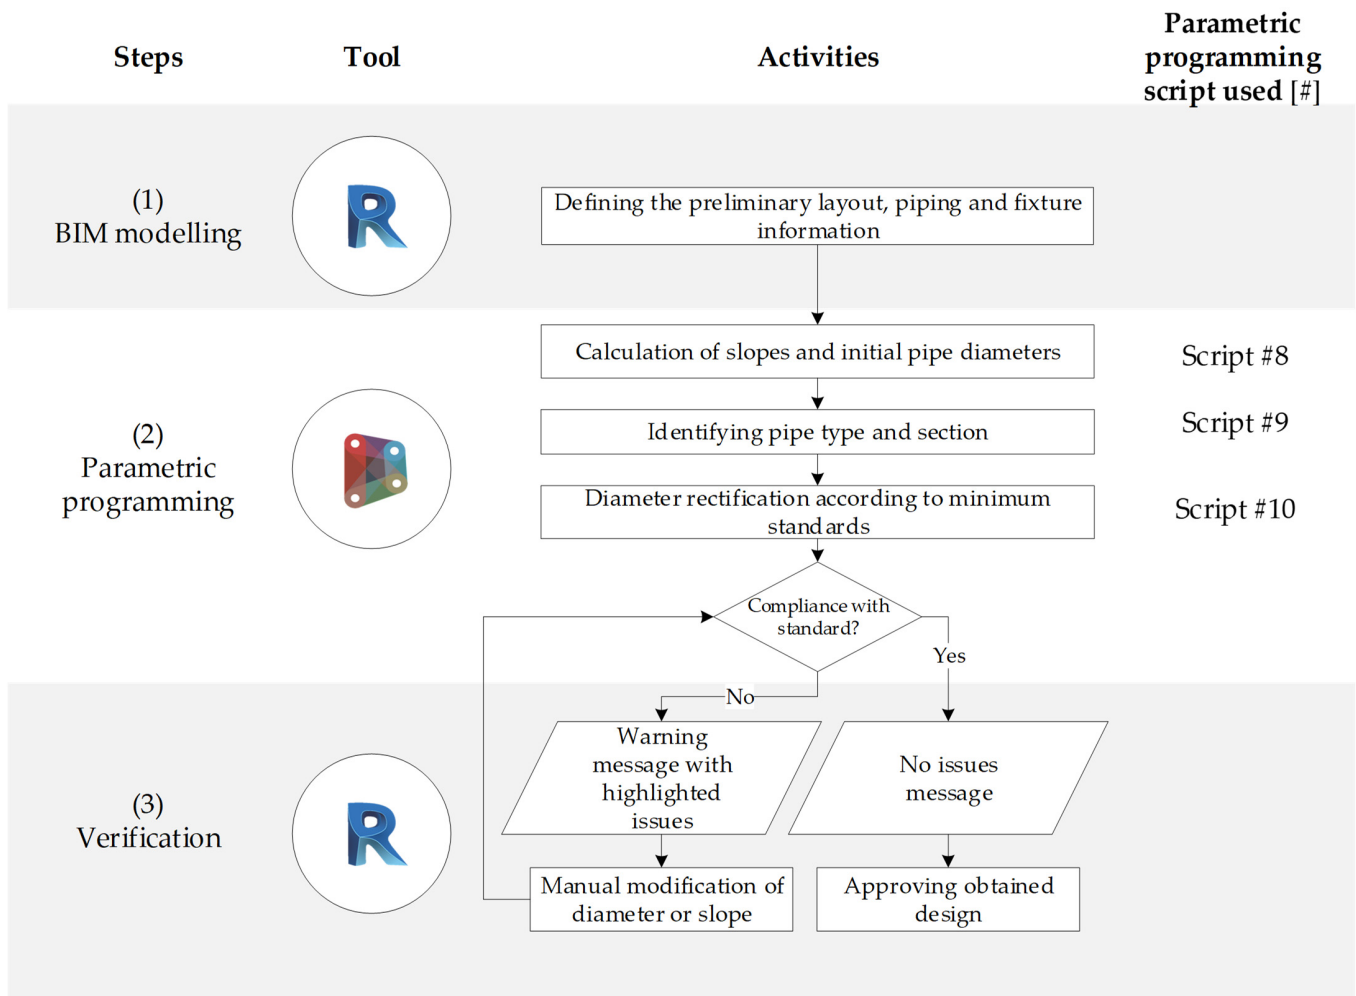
Steps

Tool

Activities

Parametric programming script used [#]

(1)
BIM modelling

Defining the preliminary layout, piping and fixture information

Calculation of slopes and initial pipe diameters

Script #8

(2)
Parametric programming

Identifying pipe type and section

Script #9

Diameter rectification according to minimum standards

Script #10

Compliance with standard?

Yes

No

(3)
Verification

Warning message with highlighted issues

No issues message

Manual modification of diameter or slope

Approving obtained design